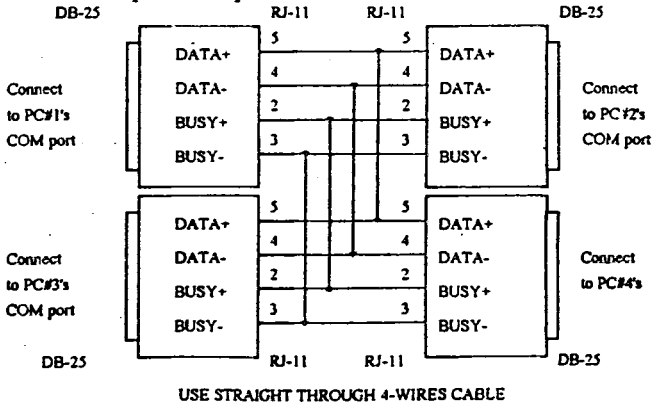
DB-25
RJ-11
RJ-11
DB-25

Connect to PC#1's COM port

DATA+ 5
DATA- 4
BUSY+ 2
BUSY- 3

5 DATA+
4 DATA-
2 BUSY+
3 BUSY-

Connect to PC#2's COM port

Connect to PC#3's COM port

DATA+ 5
DATA- 4
BUSY+ 2
BUSY- 3

5 DATA+
4 DATA-
2 BUSY+
3 BUSY-

Connect to PC#4's

DB-25
RJ-11
RJ-11
DB-25

USE STRAIGHT THROUGH 4-WIRES CABLE